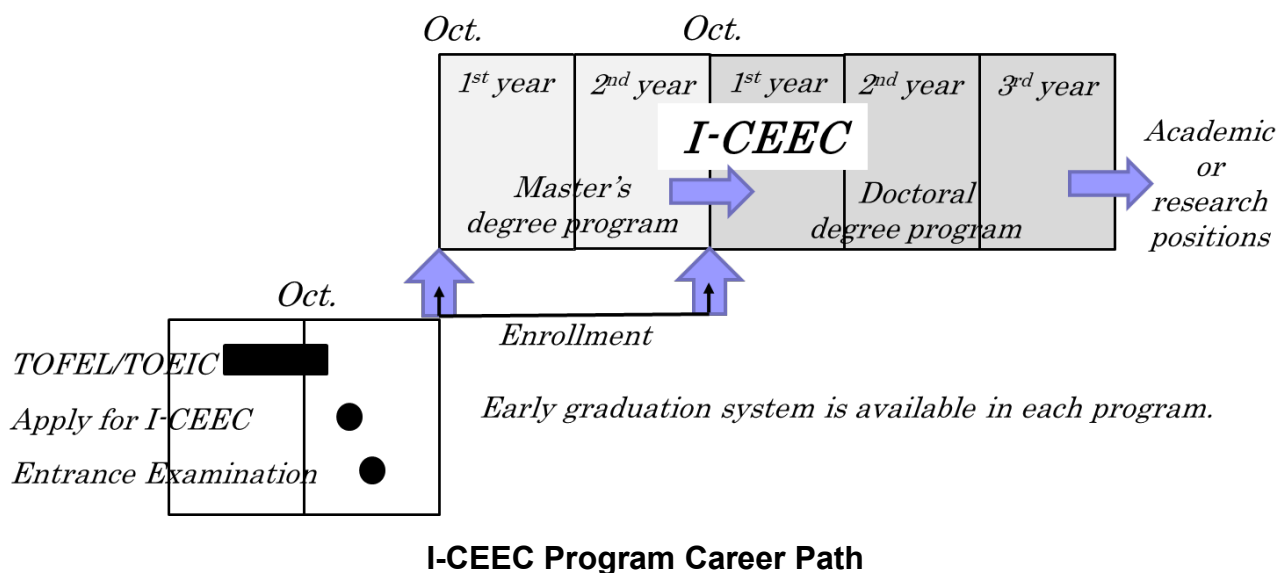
Oct.

Oct.

$1^{st}$ year

$2^{nd}$ year

$1^{st}$ year

$2^{nd}$ year

$3^{rd}$ year

I-CEEC

Master's degree program

Doctoral degree program

Academic or research positions

Oct.

Enrollment

TOFEL/TOEIC

Apply for I-CEEC

Entrance Examination

Early graduation system is available in each program.

I-CEEC Program Career Path